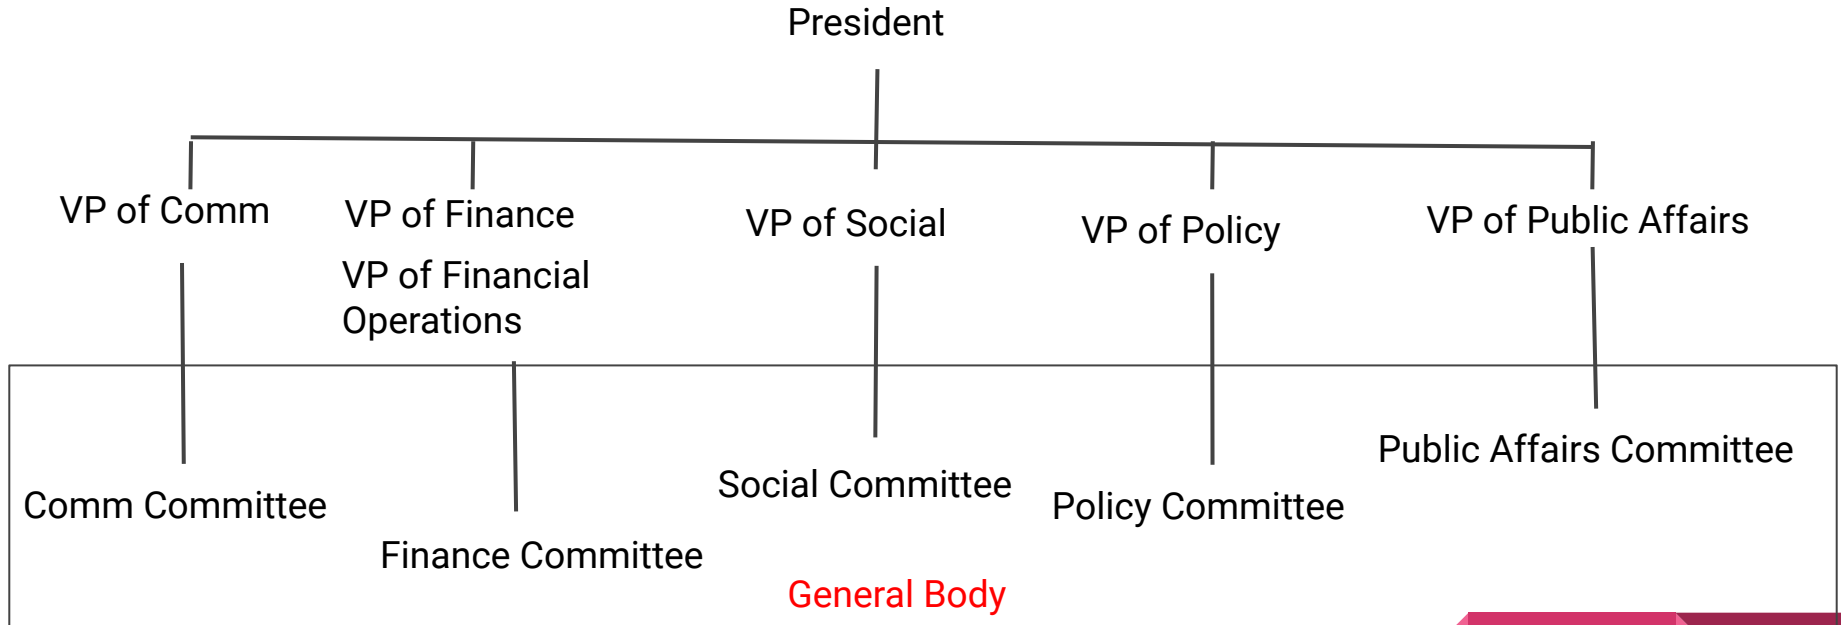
President

VP of Comm

VP of Finance

VP of Financial Operations

VP of Social

VP of Policy

VP of Public Affairs

Comm Committee

Finance Committee

Social Committee

Policy Committee

Public Affairs Committee

General Body